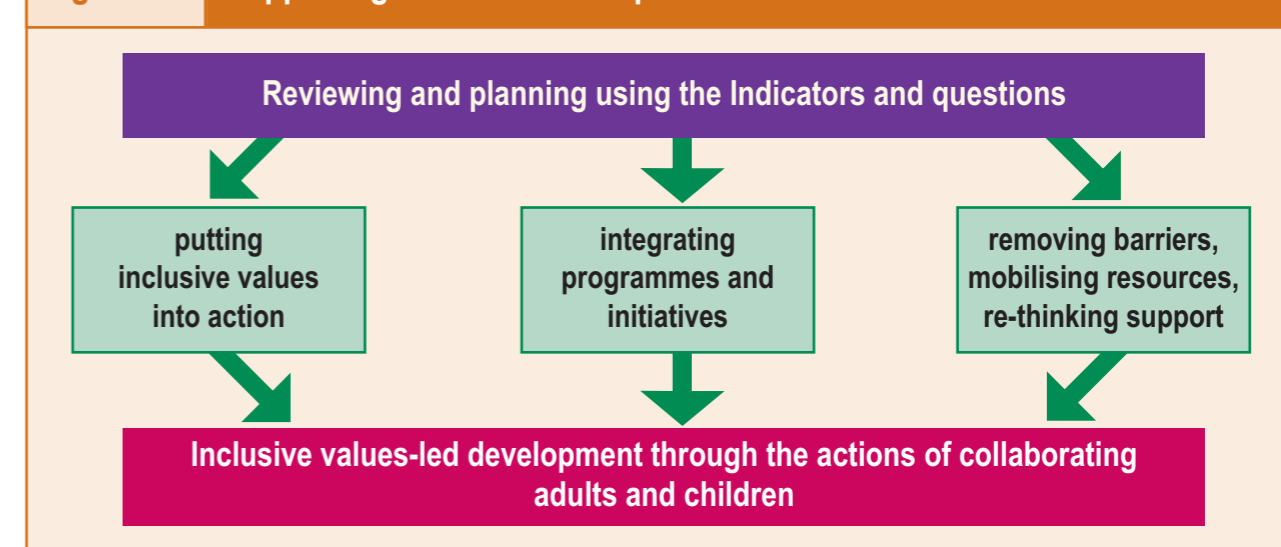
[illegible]

Reviewing and planning using the Indicators and questions

putting inclusive values into action

integrating programmes and initiatives

removing barriers, mobilising resources, re-thinking support

Inclusive values-led development through the actions of collaborating adults and children